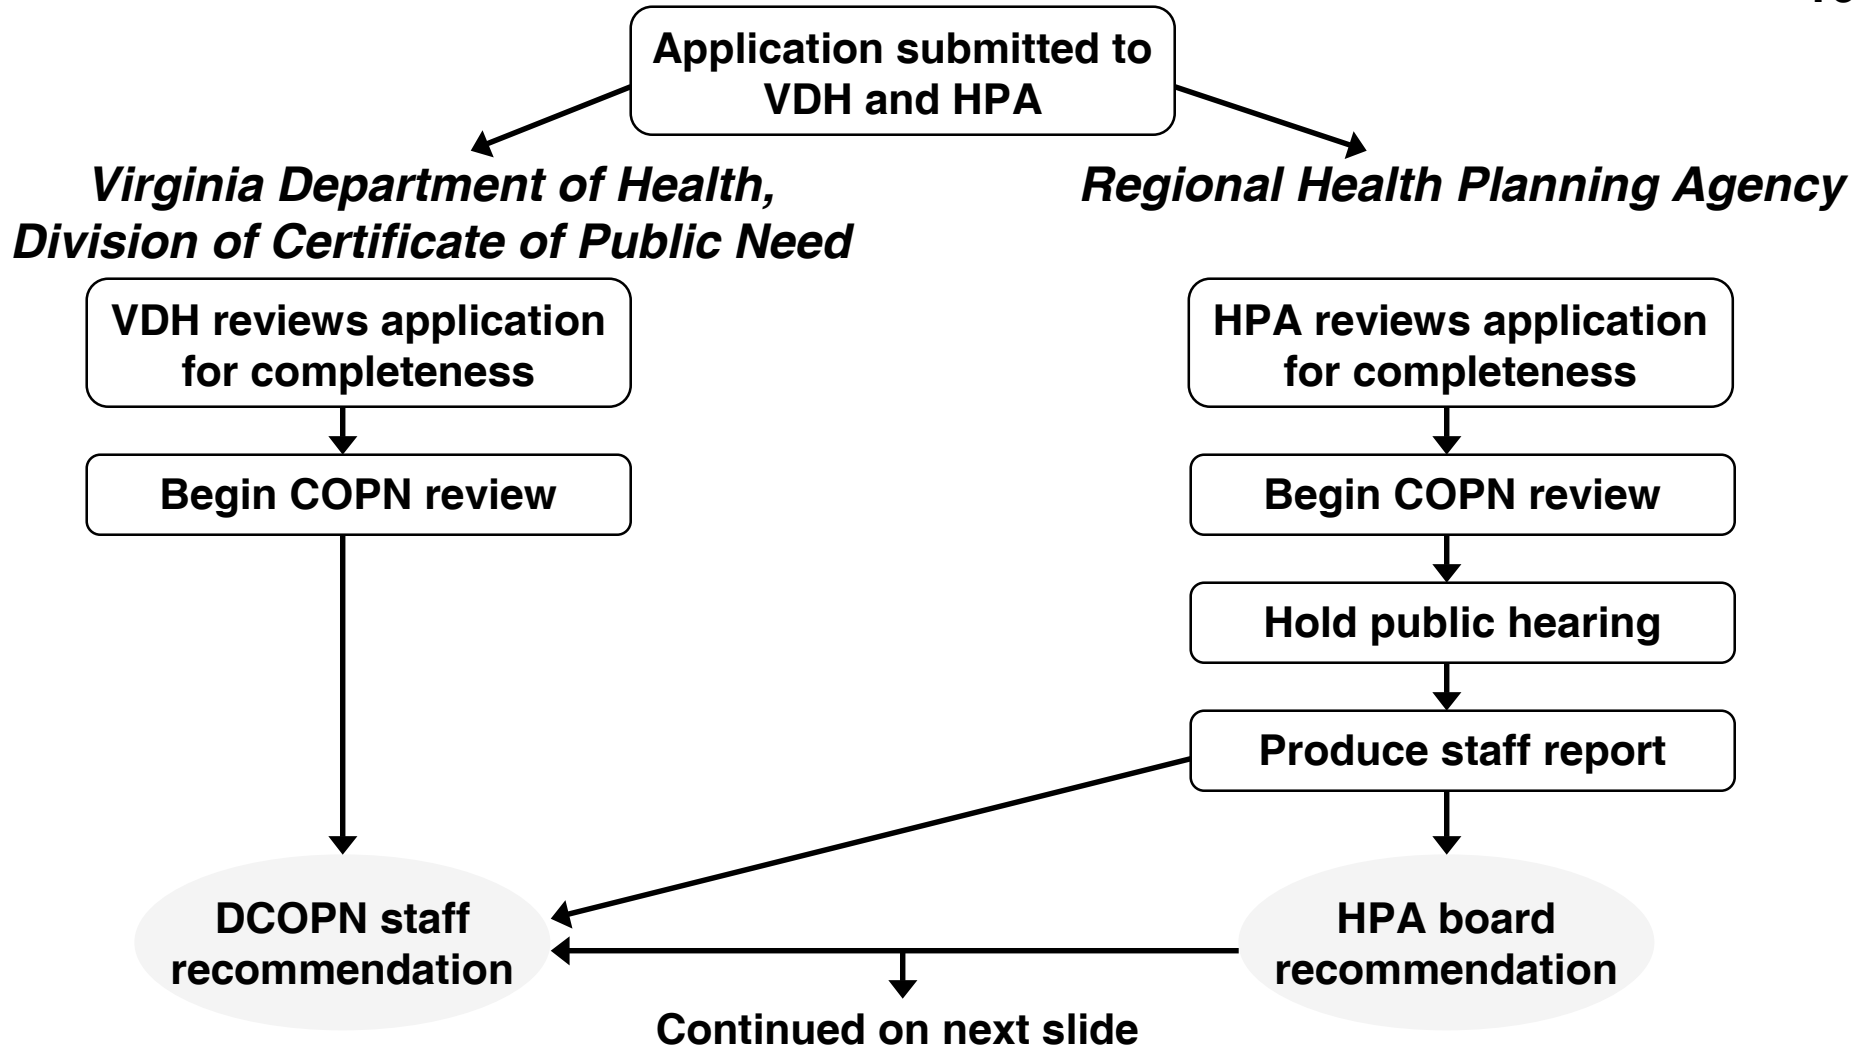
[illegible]

Application submitted to VDH and HPA

*Virginia Department of Health, Division of Certificate of Public Need*

*Regional Health Planning Agency*

VDH reviews application for completeness

Begin COPN review

HPA reviews application for completeness

Begin COPN review

Hold public hearing

Produce staff report

DCOPN staff recommendation

HPA board recommendation

Continued on next slide